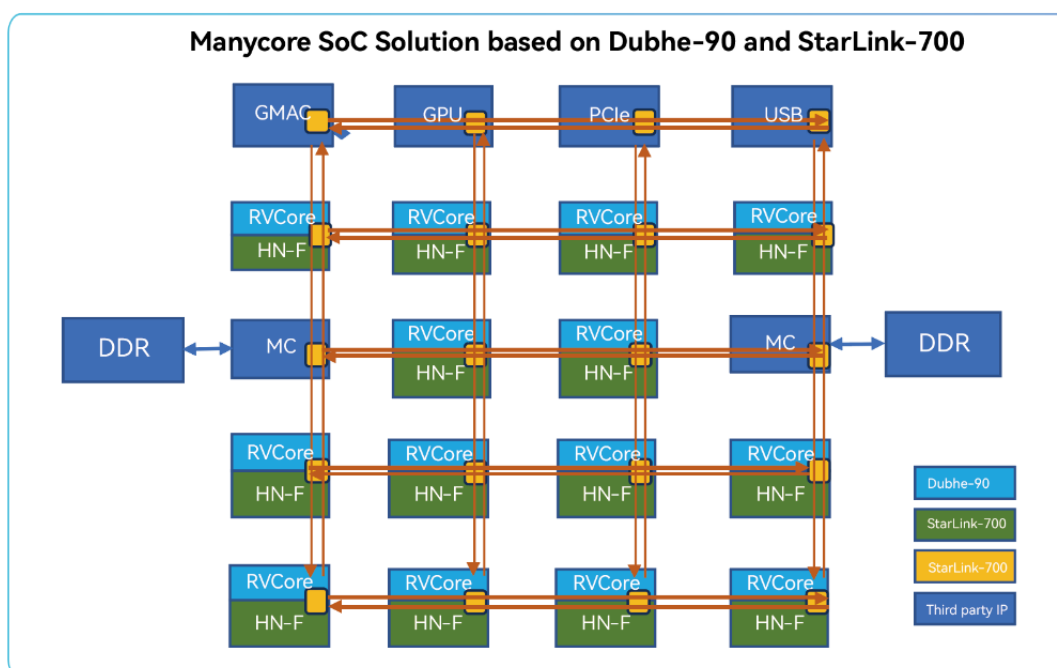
Manycore SoC Solution based on Dubhe-90 and StarLink-700

GMAC
GPU
PCIe
USB

RVCore
HN-F
RVCore
HN-F
RVCore
HN-F
RVCore
HN-F

DDR
MC
RVCore
HN-F
RVCore
HN-F
MC
DDR

RVCore
HN-F
RVCore
HN-F
RVCore
HN-F
RVCore
HN-F

RVCore
HN-F
RVCore
HN-F
RVCore
HN-F
RVCore
HN-F

Dubhe-90
StarLink-700
StarLink-700
Third party IP